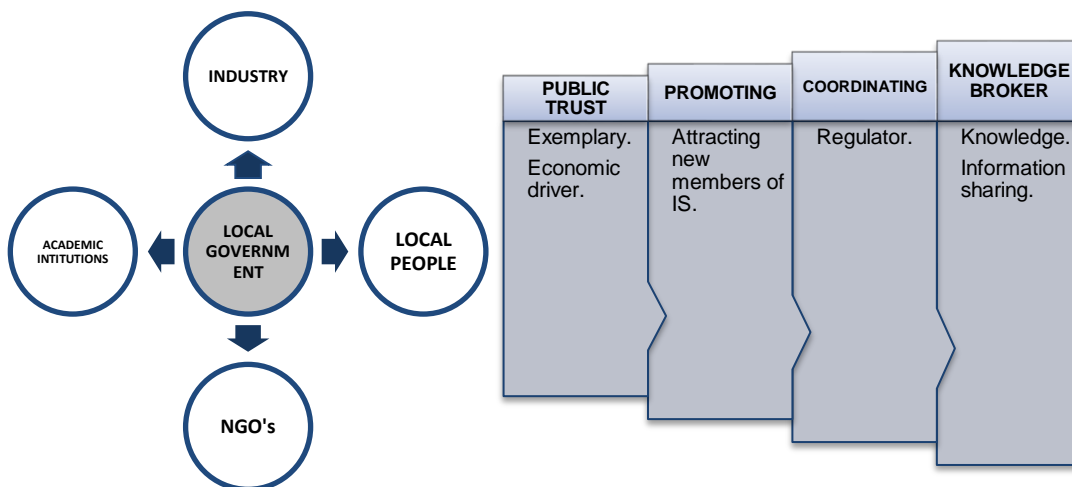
INDUSTRY

ACADEMIC INTITUTIONS

LOCAL GOVERNMENT

LOCAL PEOPLE

NGO's

| PUBLIC TRUST | PROMOTING | COORDINATING | KNOWLEDGE BROKER |
|---|---|---|---|
| Exemplary. Economic driver. | Attracting new members of IS. | Regulator. | Knowledge. Information sharing. |